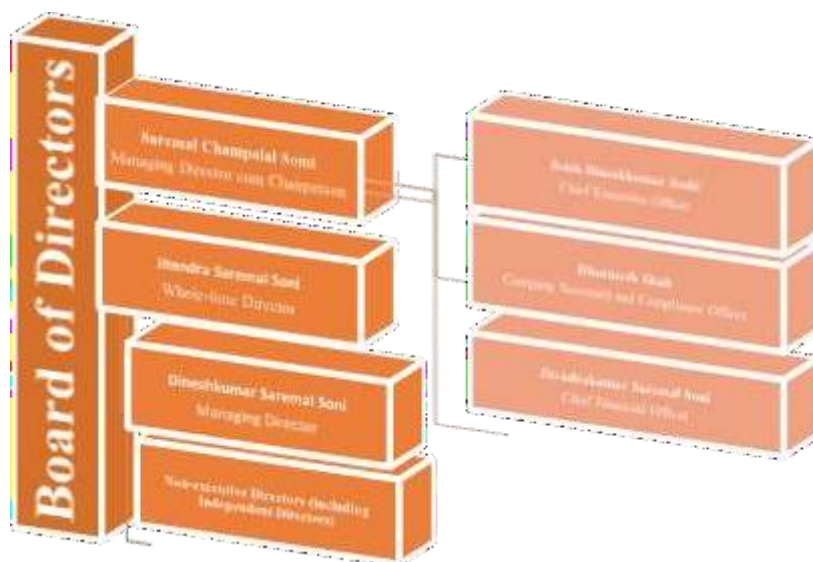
Board of Directors

Saremal Champalal Soni
Managing Director cum Chairperson

Jitendra Saremal Soni
Whole-time Director

Dineshkumar Saremal Soni
Managing Director

Non-executive Directors (Including Independent Directors)

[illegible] Dineshkumar Soni
Chief Executive Officer

Bhumesh Shah
Company Secretary and Compliance Officer

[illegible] Saremal Soni
Chief Financial Officer